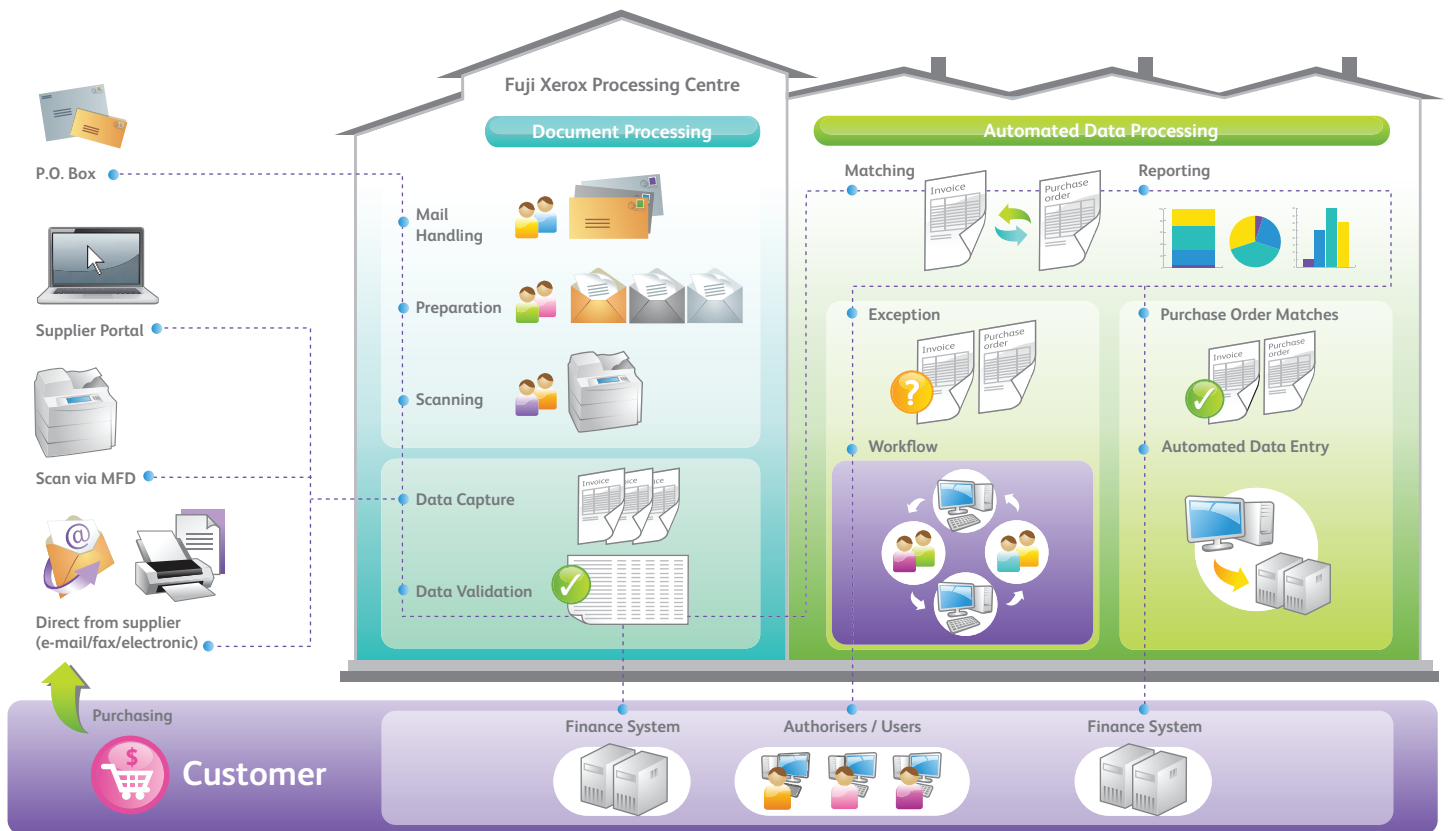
P.O. Box

Supplier Portal

Scan via MFD

Direct from supplier (e-mail/fax/electronic)

Fuji Xerox Processing Centre

Document Processing

Mail Handling

Preparation

Scanning

Data Capture

Invoice

Invoice

Invoice

Data Validation

Automated Data Processing

Matching

Invoice

Purchase order

Reporting

Exception

Invoice

Purchase order

Purchase Order Matches

Invoice

Purchase order

Workflow

Automated Data Entry

Purchasing

Customer

Finance System

Authorisers / Users

Finance System